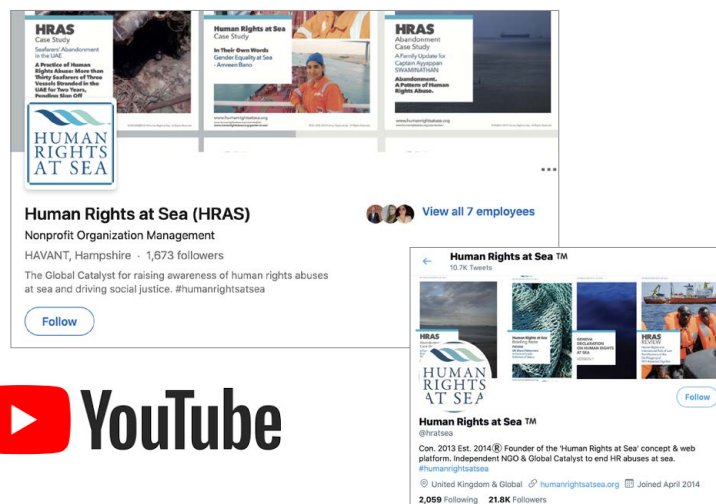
HRAS
Case Study
Seafarers' Abandonment in the UAE
A Practice of Human Rights Abuse: More than Thirty Seafarers of Three Vessels Stranded in the UAE for Two Years, Penniless Sign Off

Human Rights at Sea
Case Study
In Their Own Words
Gender Equality at Sea – Amreen Bano

HRAS
Abandonment Case Study
A Family Update for Captain Ayyappan SWAMINATHAN
Abandonment. A Pattern of Human Rights Abuse.

HUMAN RIGHTS AT SEA

Human Rights at Sea (HRAS)
Nonprofit Organization Management
HAVANT, Hampshire · 1,673 followers
The Global Catalyst for raising awareness of human rights abuses at sea and driving social justice. #humanrightsatsea
Follow

View all 7 employees

YouTube

Human Rights at Sea ™
10.7K Tweets

HRAS
GENEVA DECLARATION ON HUMAN RIGHTS AT SEA
HRAS REVIEW

HUMAN RIGHTS AT SEA
Follow

Human Rights at Sea ™
@hrtsea
Con. 2013 Est. 2014® Founder of the 'Human Rights at Sea' concept & web platform. Independent NGO & Global Catalyst to end HR abuses at sea. #humanrightsatsea
United Kingdom & Global humanrightsatsea.org Joined April 2014
2,059 Following 21.8K Followers